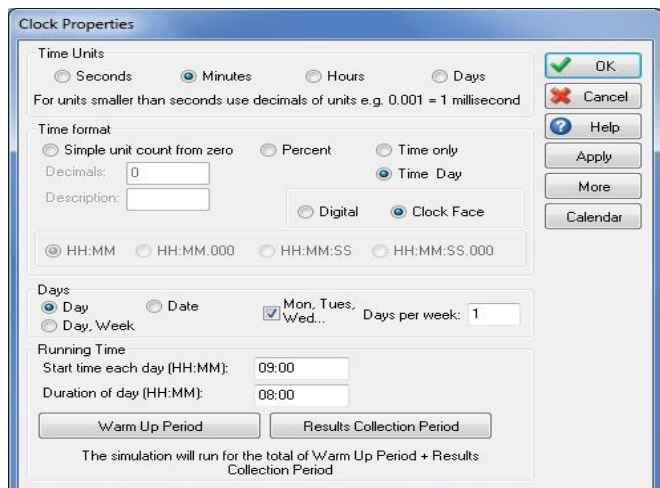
Clock Properties

Time Units

Seconds
Minutes
Hours
Days

For units smaller than seconds use decimals of units e.g. 0.001 = 1 millisecond

OK
Cancel
Help
Apply
More
Calendar

Time format

Simple unit count from zero
Percent
Time only
Time Day

Decimals: 0

Description:

Digital
Clock Face

HH:MM
HH:MM.000
HH:MM:SS
HH:MM:SS.000

Days

Day
Date
Day, Week
Mon, Tues, Wed...
Days per week: 1

Running Time

Start time each day (HH:MM): 09:00

Duration of day (HH:MM): 08:00

Warm Up Period
Results Collection Period

The simulation will run for the total of Warm Up Period + Results Collection Period